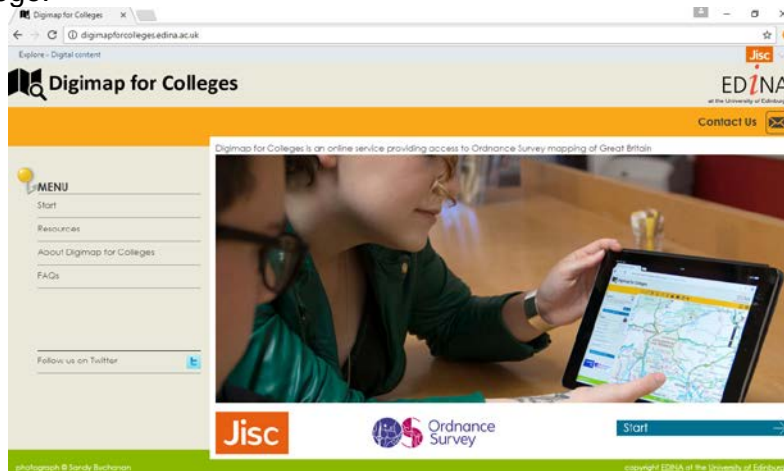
Digimap for Colleges ×

digimapforcolleges.edina.ac.uk

Explore - Digital content

Jisc

Digimap for Colleges

EDINA
at the University of Edinburgh

Contact Us

Digimap for Colleges is an online service providing access to Ordnance Survey mapping of Great Britain

MENU

Start

Resources

About Digimap for Colleges

FAQs

Follow us on Twitter

Jisc

Ordnance Survey

Start

photograph © Sandy Buchanan

copyright EDINA at the University of Edinburgh